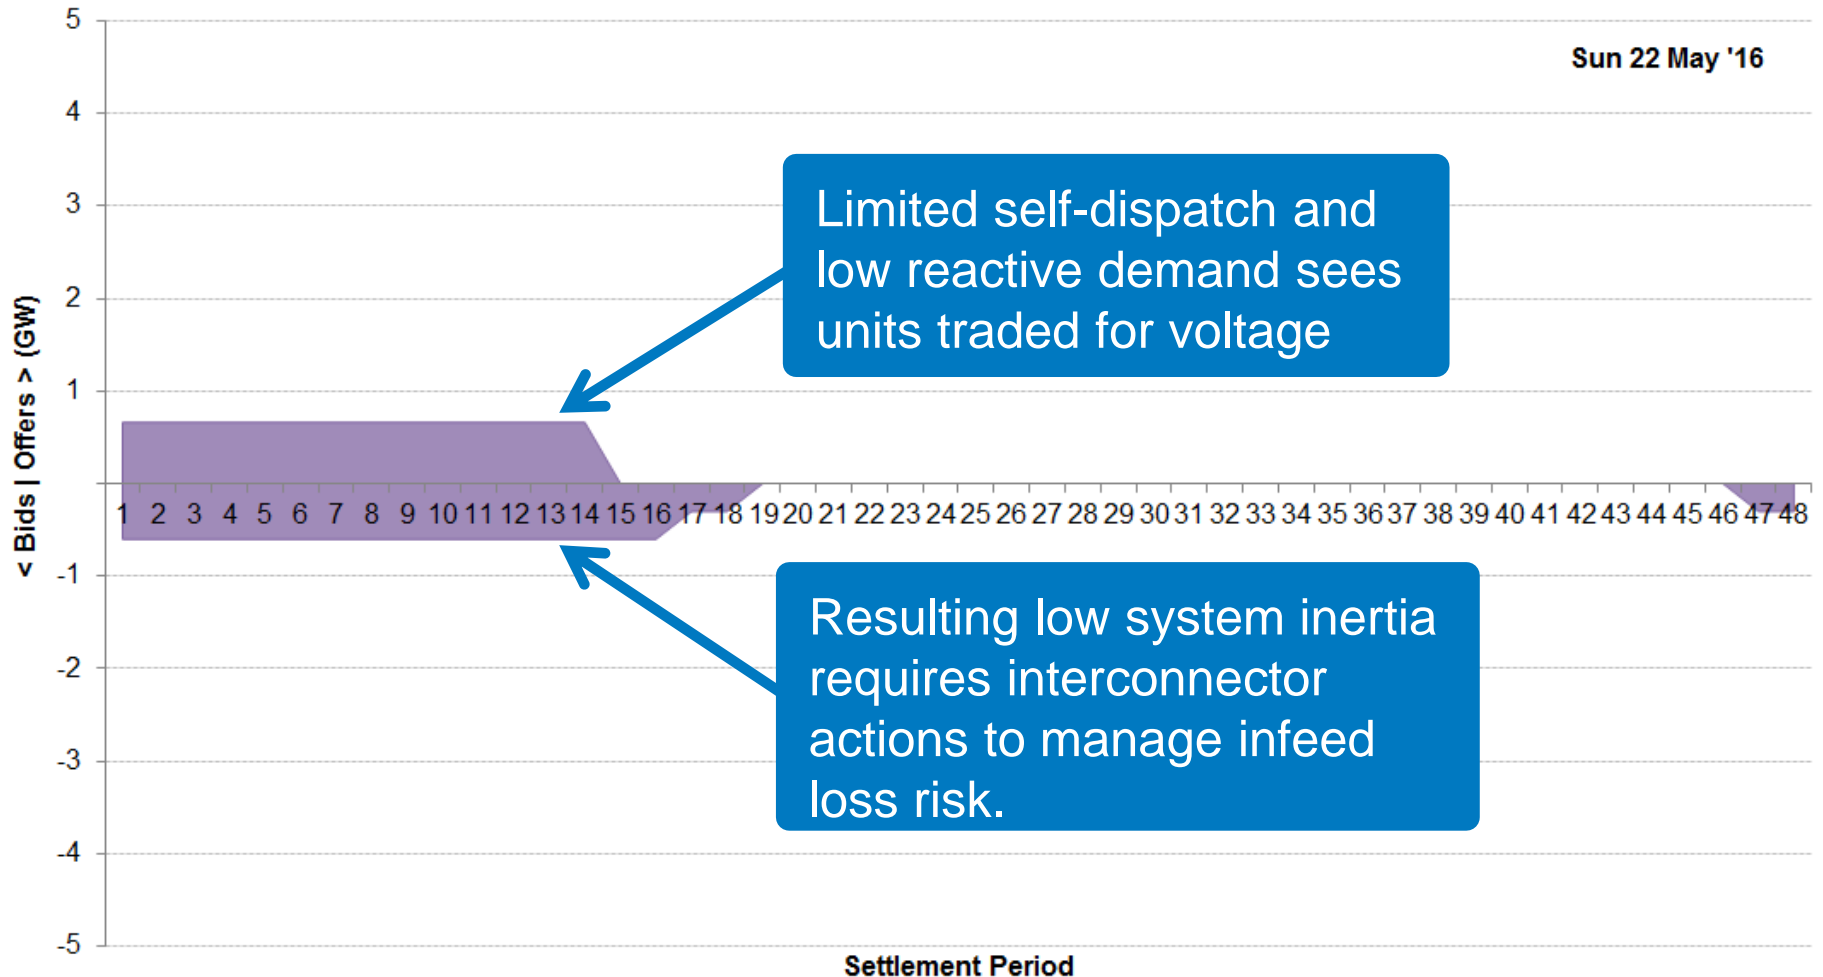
Sun 22 May '16

5
4
3
2
1
-1
-2
-3
-4
-5

< Bids | Offers > (GW)

Limited self-dispatch and low reactive demand sees units traded for voltage

Resulting low system inertia requires interconnector actions to manage infeed loss risk.

1 2 3 4 5 6 7 8 9 10 11 12 13 14 15 16 17 18 19 20 21 22 23 24 25 26 27 28 29 30 31 32 33 34 35 36 37 38 39 40 41 42 43 44 45 46 47 48

Settlement Period